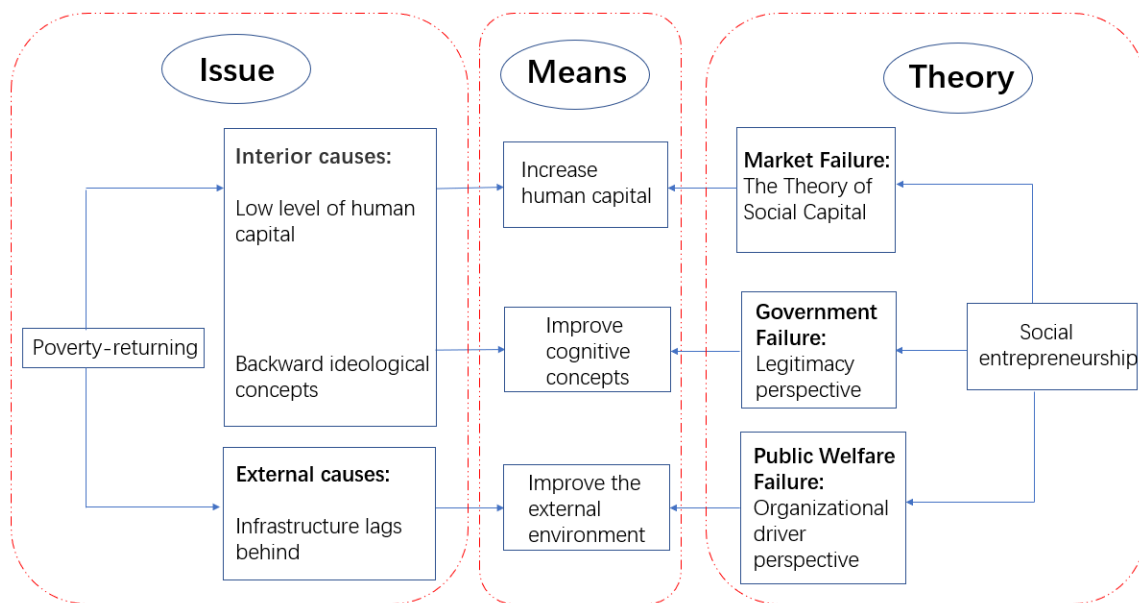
Issue

Means

Theory

Poverty-returning

Interior causes:

Low level of human capital

Backward ideological concepts

External causes:

Infrastructure lags behind

Increase human capital

Improve cognitive concepts

Improve the external environment

Market Failure: The Theory of Social Capital

Government Failure: Legitimacy perspective

Public Welfare Failure: Organizational driver perspective

Social entrepreneurship